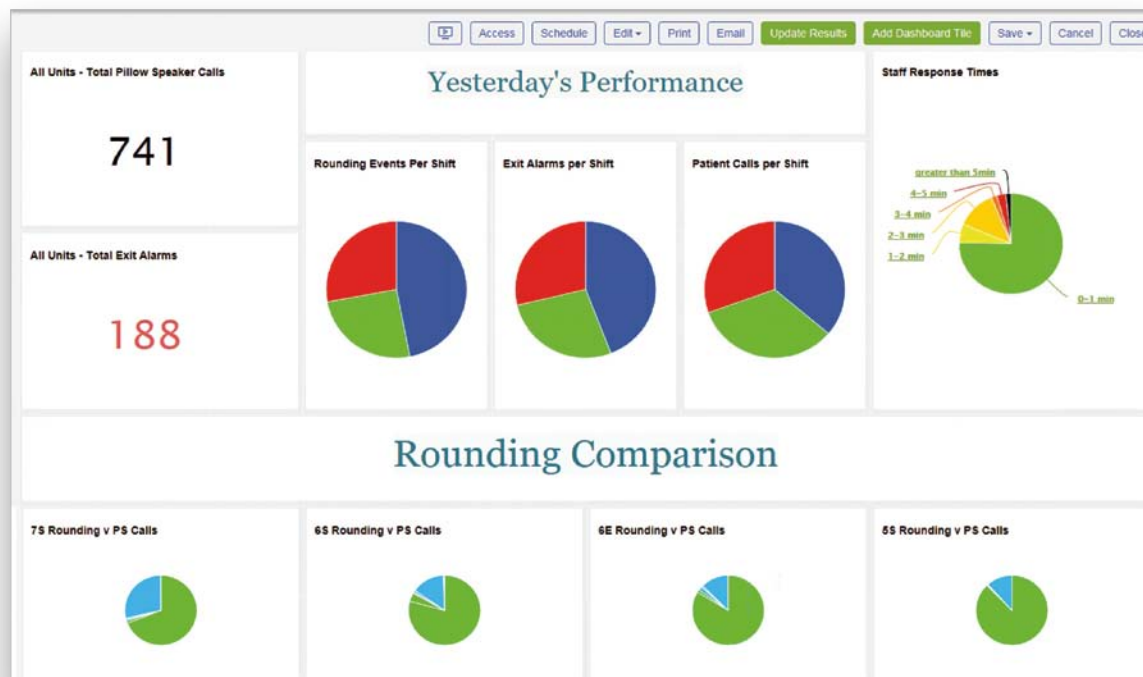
Access Schedule Edit ▾ Print Email Update Results Add Dashboard Tile Save ▾ Cancel Clos

All Units - Total Pillow Speaker Calls

741

Yesterday's Performance

Staff Response Times

Rounding Events Per Shift

Exit Alarms per Shift

Patient Calls per Shift

greater than 5min
4-5 min
3-4 min
2-3 min
1-2 min
0-1 min

All Units - Total Exit Alarms

188

Rounding Comparison

7S Rounding v PS Calls

6S Rounding v PS Calls

6E Rounding v PS Calls

5S Rounding v PS Calls